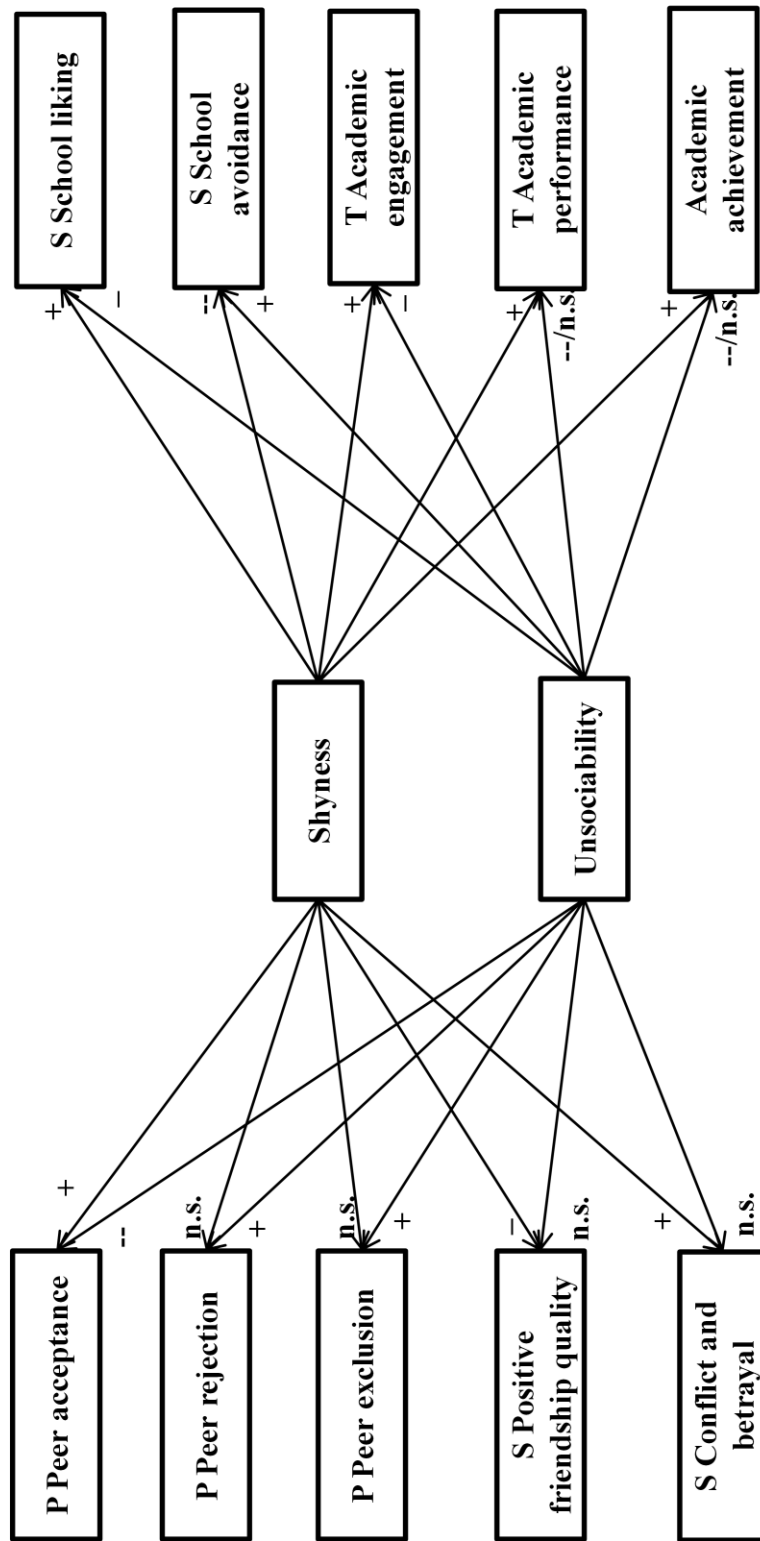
S School liking
+
–
S School avoidance
–
+
T Academic engagement
+
–
T Academic performance
+
--/n.s.
Academic achievement
+
--/n.s.
Shyness
Unsociability
P Peer acceptance
+
--
P Peer rejection
n.s.
+
P Peer exclusion
n.s.
+
S Positive friendship quality
–
n.s.
S Conflict and betrayal
+
n.s.